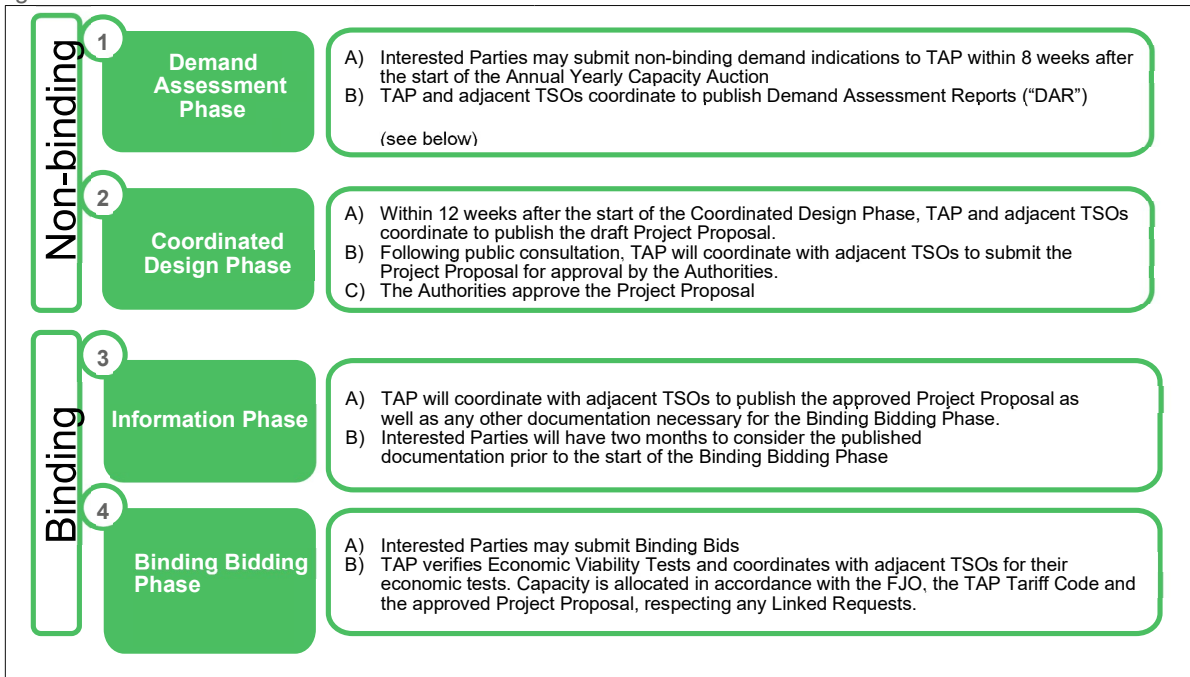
Non-binding

1

Demand Assessment Phase

A) Interested Parties may submit non-binding demand indications to TAP within 8 weeks after the start of the Annual Yearly Capacity Auction
B) TAP and adjacent TSOs coordinate to publish Demand Assessment Reports ("DAR")

(see below)

2

Coordinated Design Phase

A) Within 12 weeks after the start of the Coordinated Design Phase, TAP and adjacent TSOs coordinate to publish the draft Project Proposal.
B) Following public consultation, TAP will coordinate with adjacent TSOs to submit the Project Proposal for approval by the Authorities.
C) The Authorities approve the Project Proposal

Binding

3

Information Phase

A) TAP will coordinate with adjacent TSOs to publish the approved Project Proposal as well as any other documentation necessary for the Binding Bidding Phase.
B) Interested Parties will have two months to consider the published documentation prior to the start of the Binding Bidding Phase

4

Binding Bidding Phase

A) Interested Parties may submit Binding Bids
B) TAP verifies Economic Viability Tests and coordinates with adjacent TSOs for their economic tests. Capacity is allocated in accordance with the FJO, the TAP Tariff Code and the approved Project Proposal, respecting any Linked Requests.